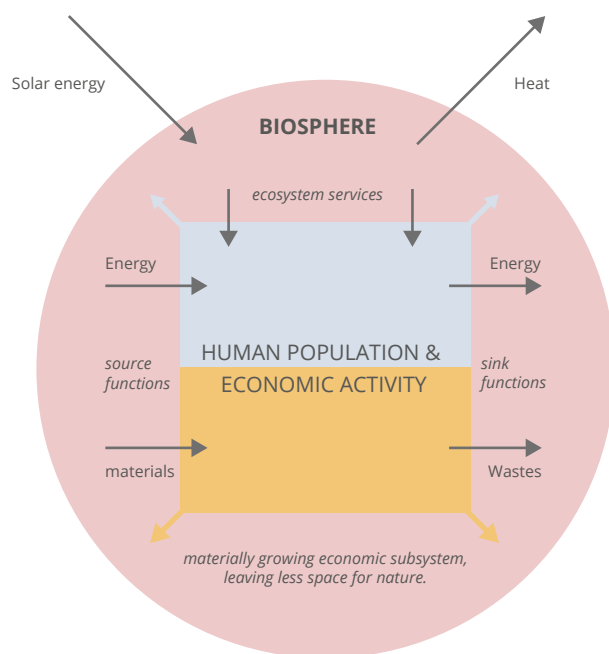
Solar energy

Heat

BIOSPHERE

ecosystem services

Energy

Energy

HUMAN POPULATION & ECONOMIC ACTIVITY

source functions

sink functions

materials

Wastes

materially growing economic subsystem, leaving less space for nature.